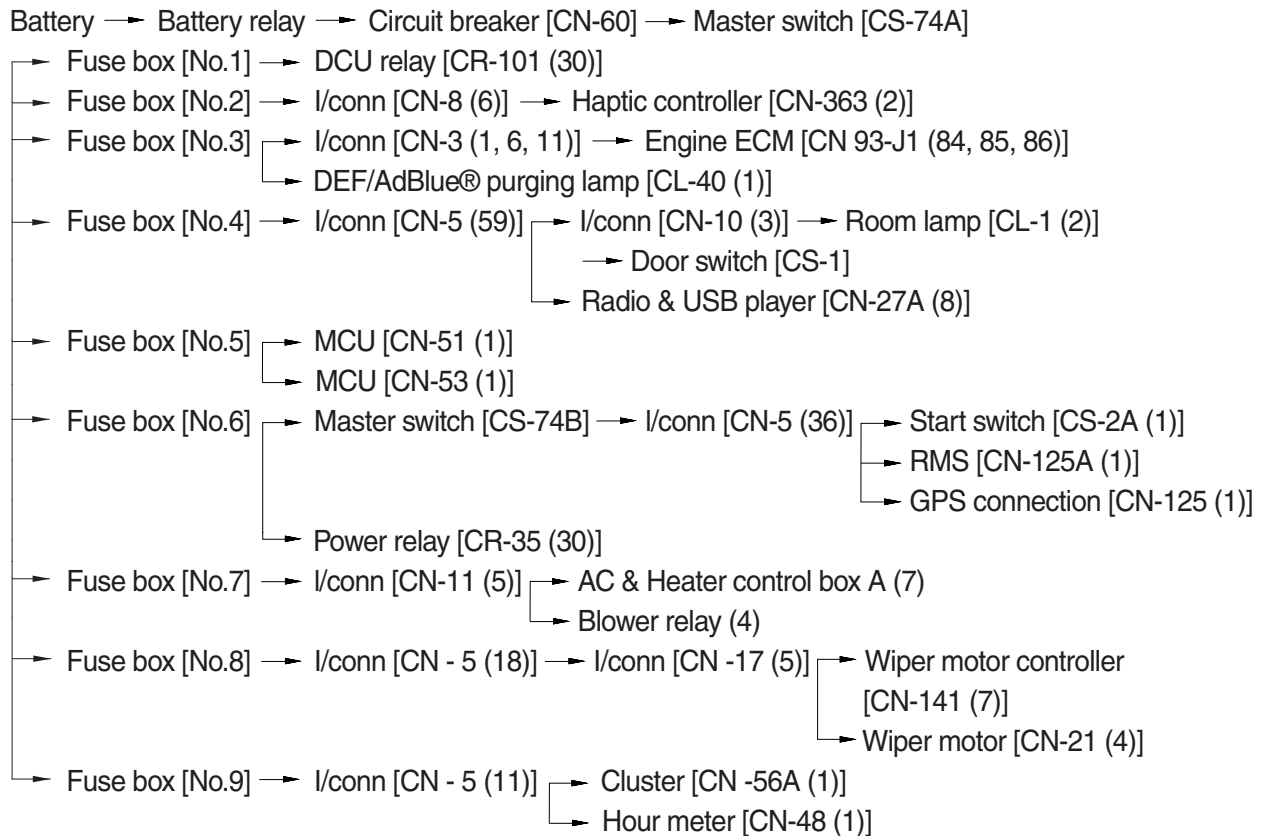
Battery → Battery relay → Circuit breaker [CN-60] → Master switch [CS-74A]
→ Fuse box [No.1] → DCU relay [CR-101 (30)]
→ Fuse box [No.2] → I/conn [CN-8 (6)] → Haptic controller [CN-363 (2)]
→ Fuse box [No.3] → I/conn [CN-3 (1, 6, 11)] → Engine ECM [CN 93-J1 (84, 85, 86)]
→ DEF/AdBlue® purging lamp [CL-40 (1)]
→ Fuse box [No.4] → I/conn [CN-5 (59)] → I/conn [CN-10 (3)] → Room lamp [CL-1 (2)]
→ Door switch [CS-1]
→ Radio & USB player [CN-27A (8)]
→ Fuse box [No.5] → MCU [CN-51 (1)]
→ MCU [CN-53 (1)]
→ Fuse box [No.6] → Master switch [CS-74B] → I/conn [CN-5 (36)] → Start switch [CS-2A (1)]
→ RMS [CN-125A (1)]
→ GPS connection [CN-125 (1)]
→ Power relay [CR-35 (30)]
→ Fuse box [No.7] → I/conn [CN-11 (5)] → AC & Heater control box A (7)
→ Blower relay (4)
→ Fuse box [No.8] → I/conn [CN - 5 (18)] → I/conn [CN -17 (5)] → Wiper motor controller [CN-141 (7)]
→ Wiper motor [CN-21 (4)]
→ Fuse box [No.9] → I/conn [CN - 5 (11)] → Cluster [CN -56A (1)]
→ Hour meter [CN-48 (1)]